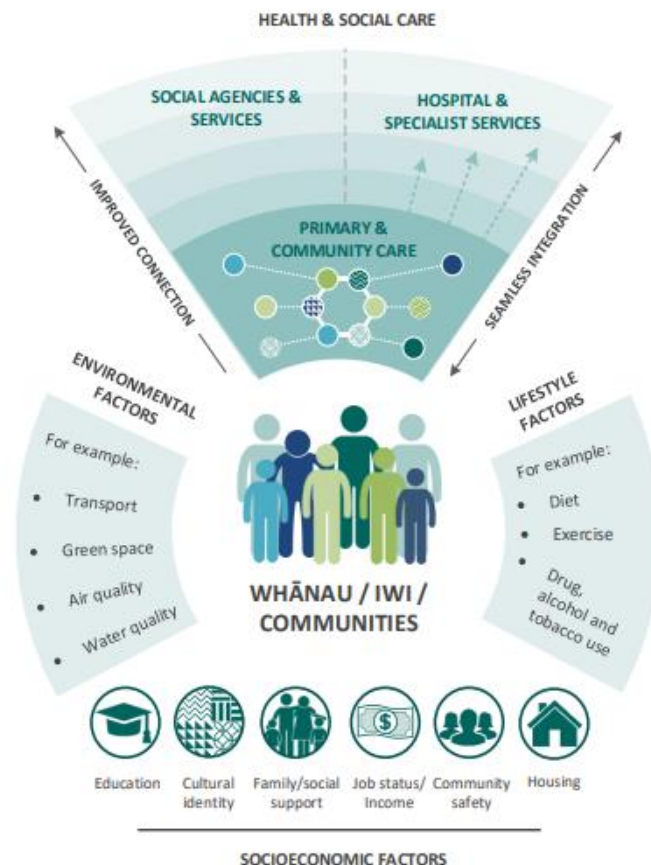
HEALTH & SOCIAL CARE

SOCIAL AGENCIES & SERVICES

HOSPITAL & SPECIALIST SERVICES

PRIMARY & COMMUNITY CARE

IMPROVED CONNECTION

SEAMLESS INTEGRATION

ENVIRONMENTAL FACTORS

For example:

- Transport
- Green space
- Air quality
- Water quality

LIFESTYLE FACTORS

For example:

- Diet
- Exercise
- Drug, alcohol and tobacco use

WHĀNAU / IWI / COMMUNITIES

Education

Cultural identity

Family/social support

Job status/ Income

Community safety

Housing

SOCIOECONOMIC FACTORS